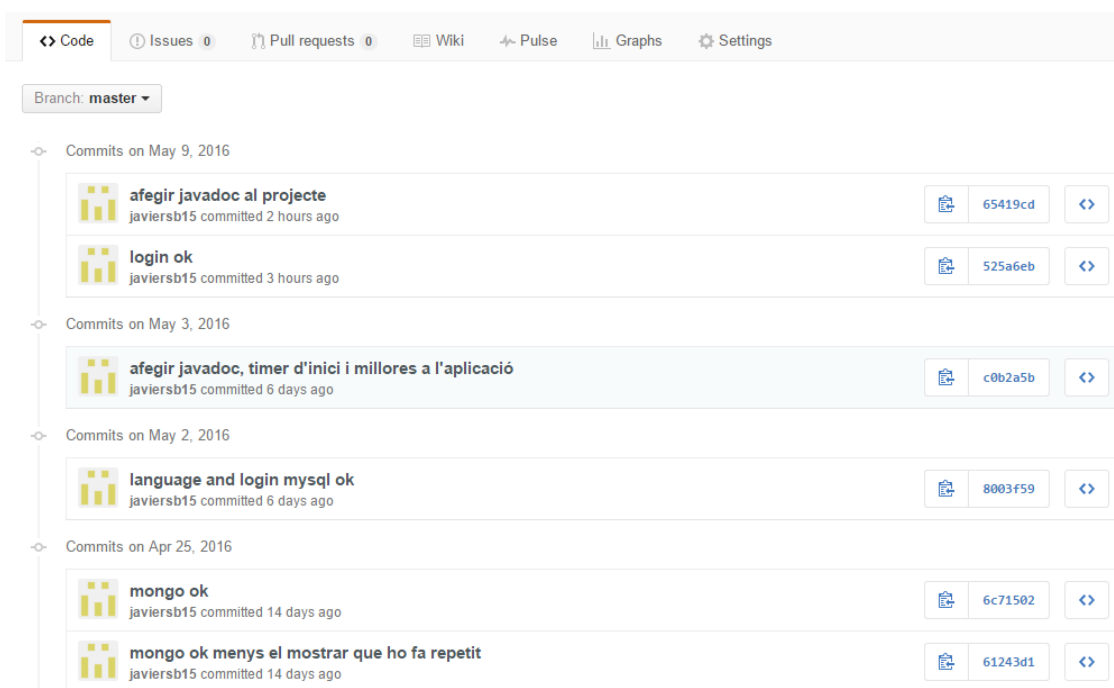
<> Code   Issues 0   Pull requests 0   Wiki   Pulse   Graphs   Settings

Branch: master ▾

Commits on May 9, 2016

afegir javadoc al projecte
javiersb15 committed 2 hours ago
65419cd <>

login ok
javiersb15 committed 3 hours ago
525a6eb <>

Commits on May 3, 2016

afegir javadoc, timer d'inici i millores a l'aplicació
javiersb15 committed 6 days ago
c0b2a5b <>

Commits on May 2, 2016

language and login mysql ok
javiersb15 committed 6 days ago
8003f59 <>

Commits on Apr 25, 2016

mongo ok
javiersb15 committed 14 days ago
6c71502 <>

mongo ok menys el mostrar que ho fa repetit
javiersb15 committed 14 days ago
61243d1 <>